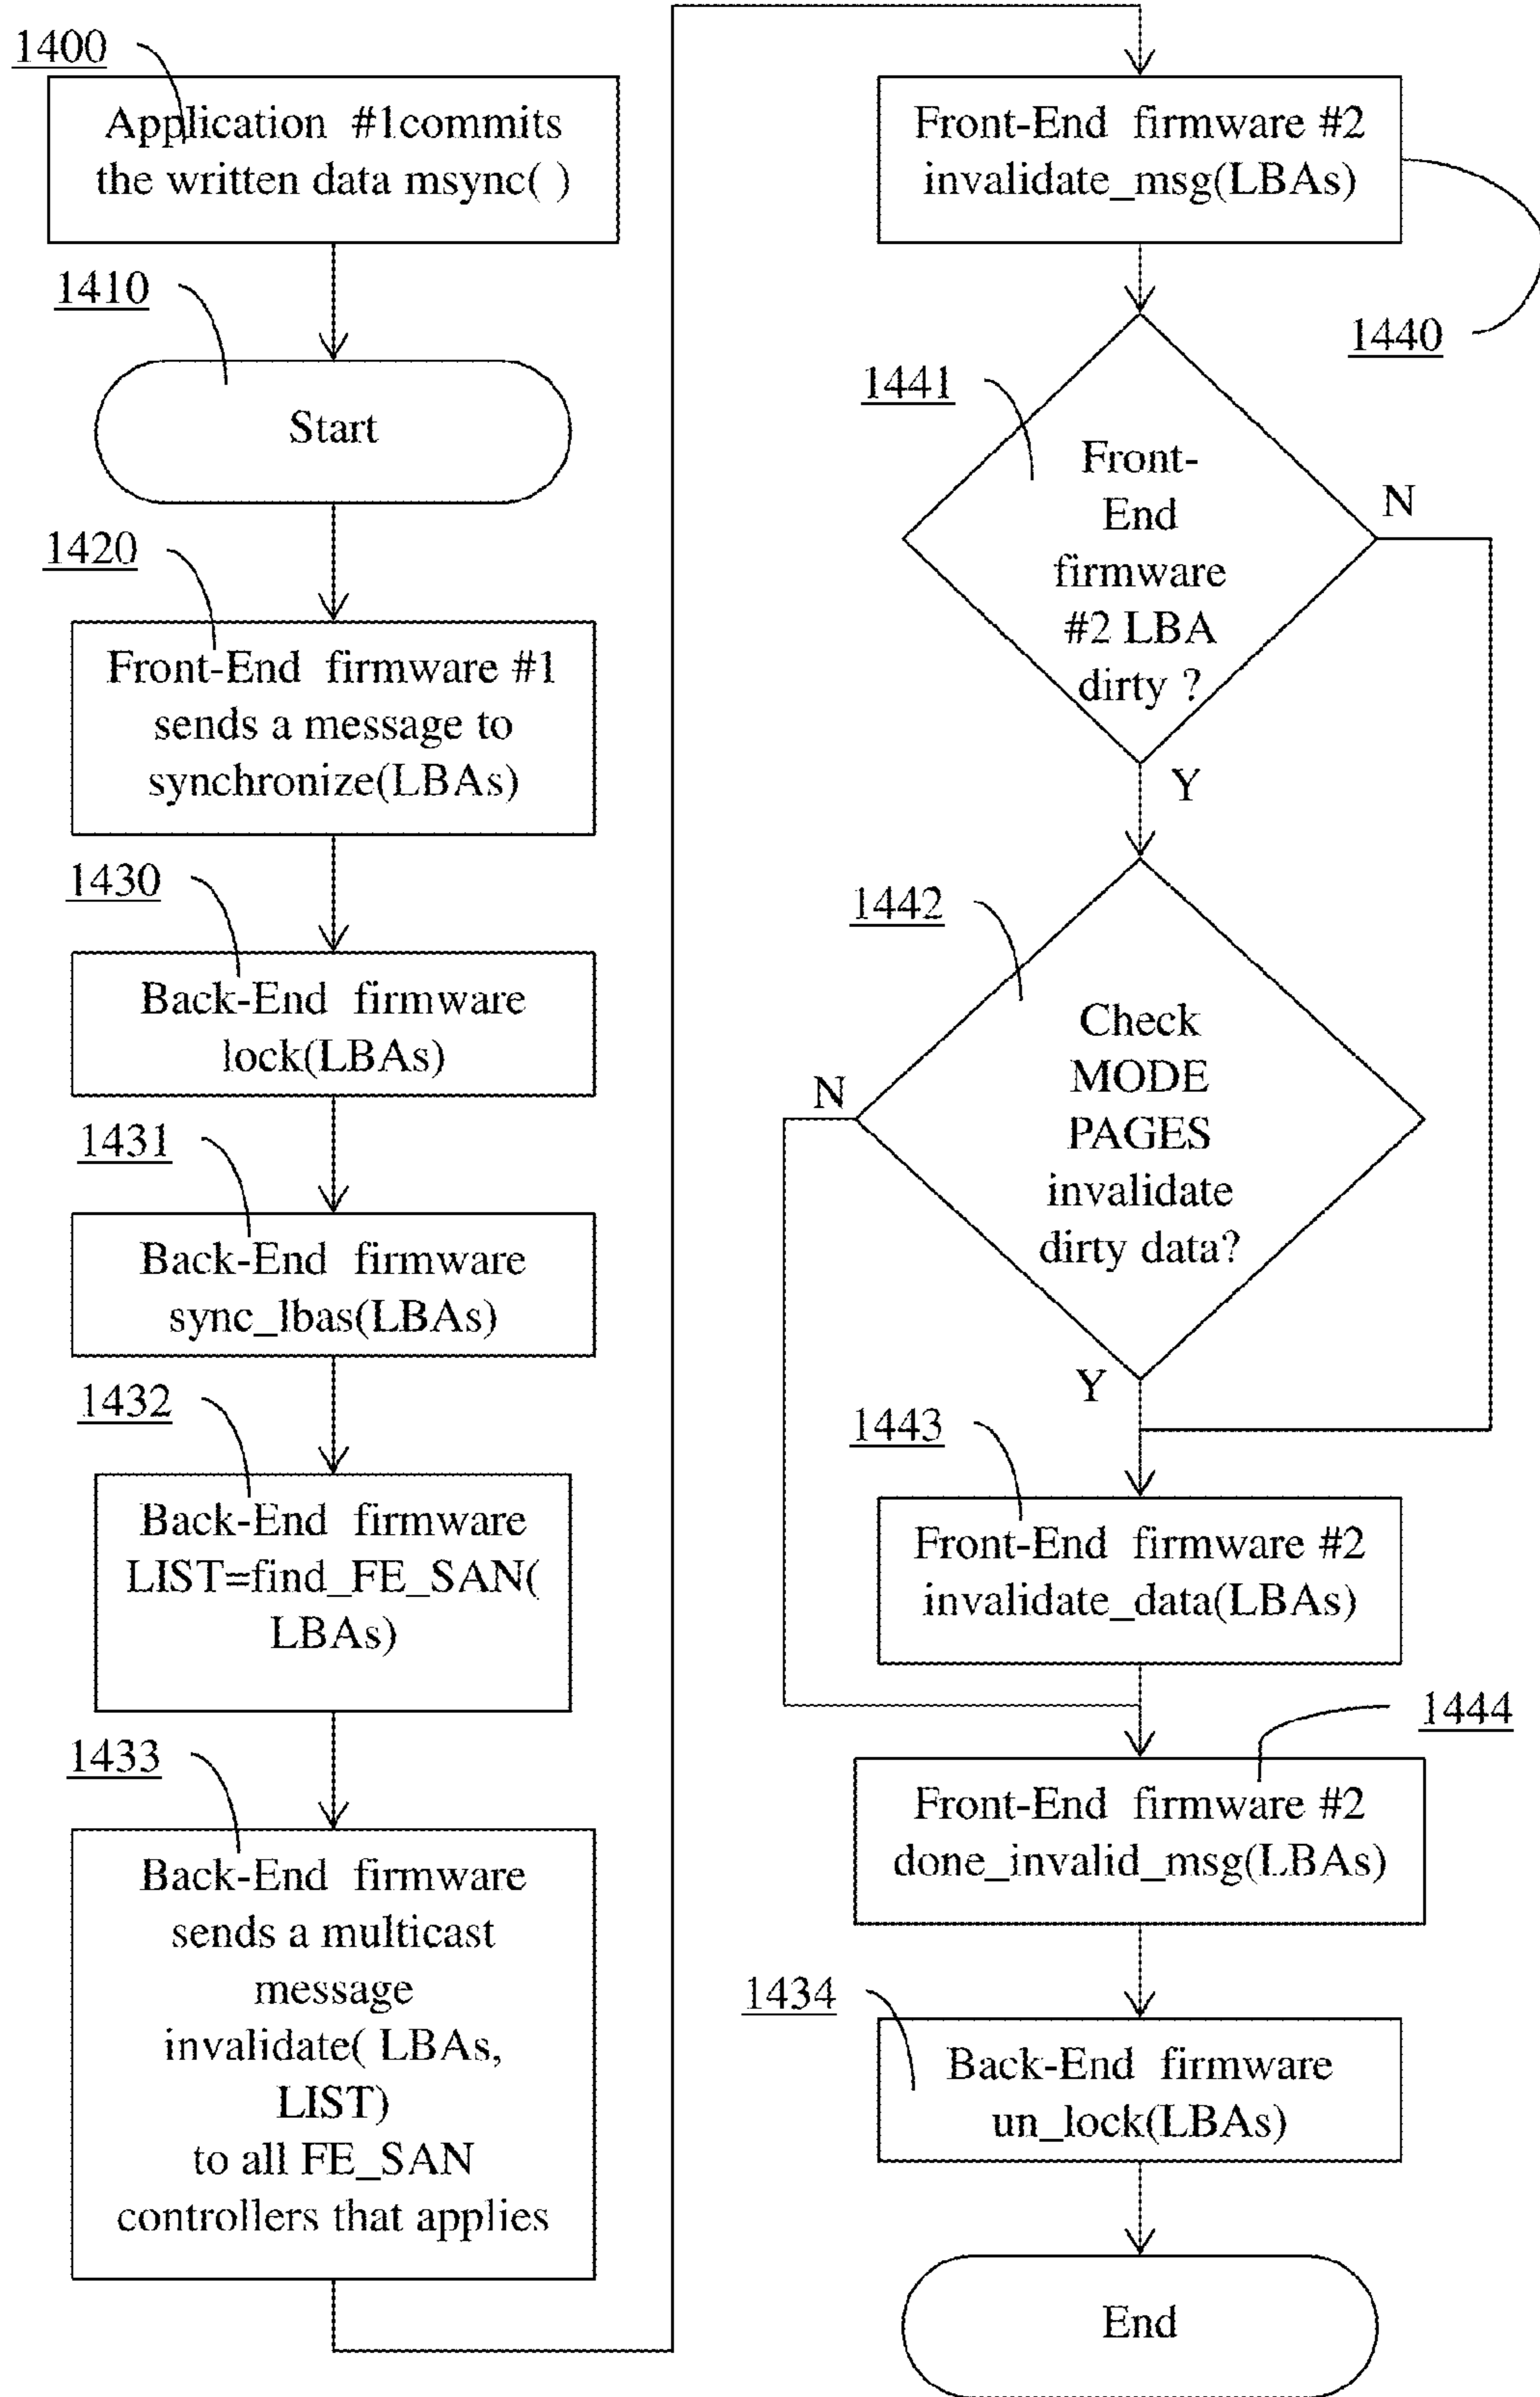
1400

Application #1commits the written data msync( )

1410

Start

1420

Front-End firmware #1 sends a message to synchronize(LBAs)

1430

Back-End firmware lock(LBAs)

1431

Back-End firmware sync_lbas(LBAs)

1432

Back-End firmware LIST=find_FE_SAN( LBAs)

1433

Back-End firmware sends a multicast message invalidate( LBAs, LIST) to all FE_SAN controllers that applies

Front-End firmware #2 invalidate_msg(LBAs)

1440

1441

Front-End firmware #2 LBA dirty ?

N

Y

1442

Check MODE PAGES invalidate dirty data?

N

Y

1443

Front-End firmware #2 invalidate_data(LBAs)

1444

Front-End firmware #2 done_invalid_msg(LBAs)

1434

Back-End firmware un_lock(LBAs)

End